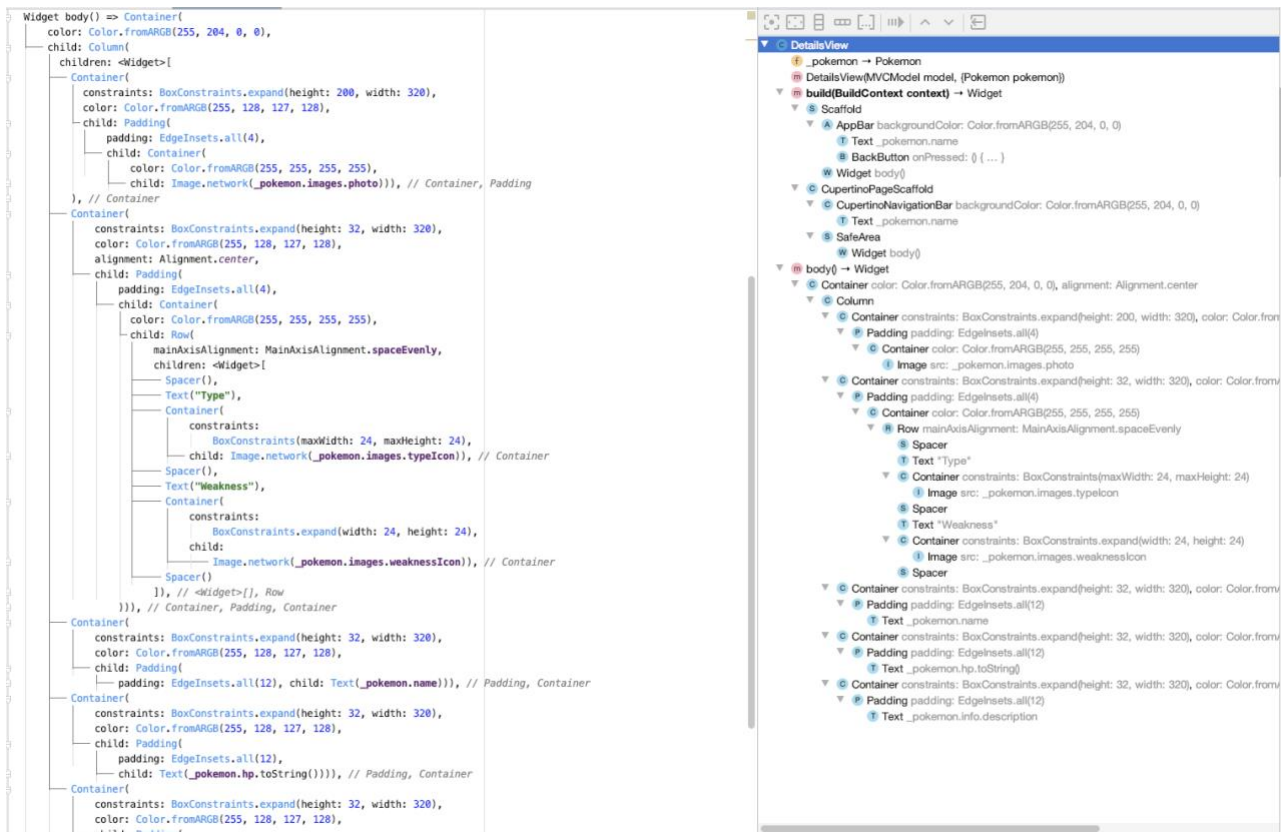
Widget body() => Container(
color: Color.fromARGB(255, 204, 0, 0),
child: Column(
children: <Widget>[
Container(
constraints: BoxConstraints.expand(height: 200, width: 320),
color: Color.fromARGB(255, 128, 127, 128),
child: Padding(
padding: EdgeInsets.all(4),
child: Container(
color: Color.fromARGB(255, 255, 255, 255),
child: Image.network(_pokemon.images.photo))), // Container, Padding
), // Container
Container(
constraints: BoxConstraints.expand(height: 32, width: 320),
color: Color.fromARGB(255, 128, 127, 128),
alignment: Alignment.center,
child: Padding(
padding: EdgeInsets.all(4),
child: Container(
color: Color.fromARGB(255, 255, 255, 255),
child: Row(
mainAxisAlignment: MainAxisAlignment.spaceEvenly,
children: <Widget>[
Spacer(),
Text("Type"),
Container(
constraints:
BoxConstraints(maxWidth: 24, maxHeight: 24),
child: Image.network(_pokemon.images.typeIcon)), // Container
Spacer(),
Text("Weakness"),
Container(
constraints:
BoxConstraints.expand(width: 24, height: 24),
child:
Image.network(_pokemon.images.weaknessIcon)), // Container
Spacer()
]), // <Widget>[], Row
))), // Container, Padding, Container
Container(
constraints: BoxConstraints.expand(height: 32, width: 320),
color: Color.fromARGB(255, 128, 127, 128),
child: Padding(
padding: EdgeInsets.all(12), child: Text(_pokemon.name))), // Padding, Container
Container(
constraints: BoxConstraints.expand(height: 32, width: 320),
color: Color.fromARGB(255, 128, 127, 128),
child: Padding(
padding: EdgeInsets.all(12),
child: Text(_pokemon.hp.toString()))), // Padding, Container
Container(
constraints: BoxConstraints.expand(height: 32, width: 320),
color: Color.fromARGB(255, 128, 127, 128),
child: Padding(

DetailsView
_pokemon → Pokemon
DetailsView(MVCModel model, {Pokemon pokemon})
build(BuildContext context) → Widget
Scaffold
AppBar backgroundColor: Color.fromARGB(255, 204, 0, 0)
Text _pokemon.name
BackButton onPressed: () { ... }
Widget body()
CupertinoPageScaffold
CupertinoNavigationBar backgroundColor: Color.fromARGB(255, 204, 0, 0)
Text _pokemon.name
SafeArea
Widget body()
body() → Widget
Container color: Color.fromARGB(255, 204, 0, 0), alignment: Alignment.center
Column
Container constraints: BoxConstraints.expand(height: 200, width: 320), color: Color.fron
Padding padding: EdgeInsets.all(4)
Container color: Color.fromARGB(255, 255, 255, 255)
Image src: _pokemon.images.photo
Container constraints: BoxConstraints.expand(height: 32, width: 320), color: Color.from
Padding padding: EdgeInsets.all(4)
Container color: Color.fromARGB(255, 255, 255, 255)
Row mainAxisAlignment: MainAxisAlignment.spaceEvenly
Spacer
Text "Type"
Container constraints: BoxConstraints(maxWidth: 24, maxHeight: 24)
Image src: _pokemon.images.typeIcon
Spacer
Text "Weakness"
Container constraints: BoxConstraints.expand(width: 24, height: 24)
Image src: _pokemon.images.weaknessIcon
Spacer
Container constraints: BoxConstraints.expand(height: 32, width: 320), color: Color.from
Padding padding: EdgeInsets.all(12)
Text _pokemon.name
Container constraints: BoxConstraints.expand(height: 32, width: 320), color: Color.from
Padding padding: EdgeInsets.all(12)
Text _pokemon.hp.toString()
Container constraints: BoxConstraints.expand(height: 32, width: 320), color: Color.from
Padding padding: EdgeInsets.all(12)
Text _pokemon.info.description